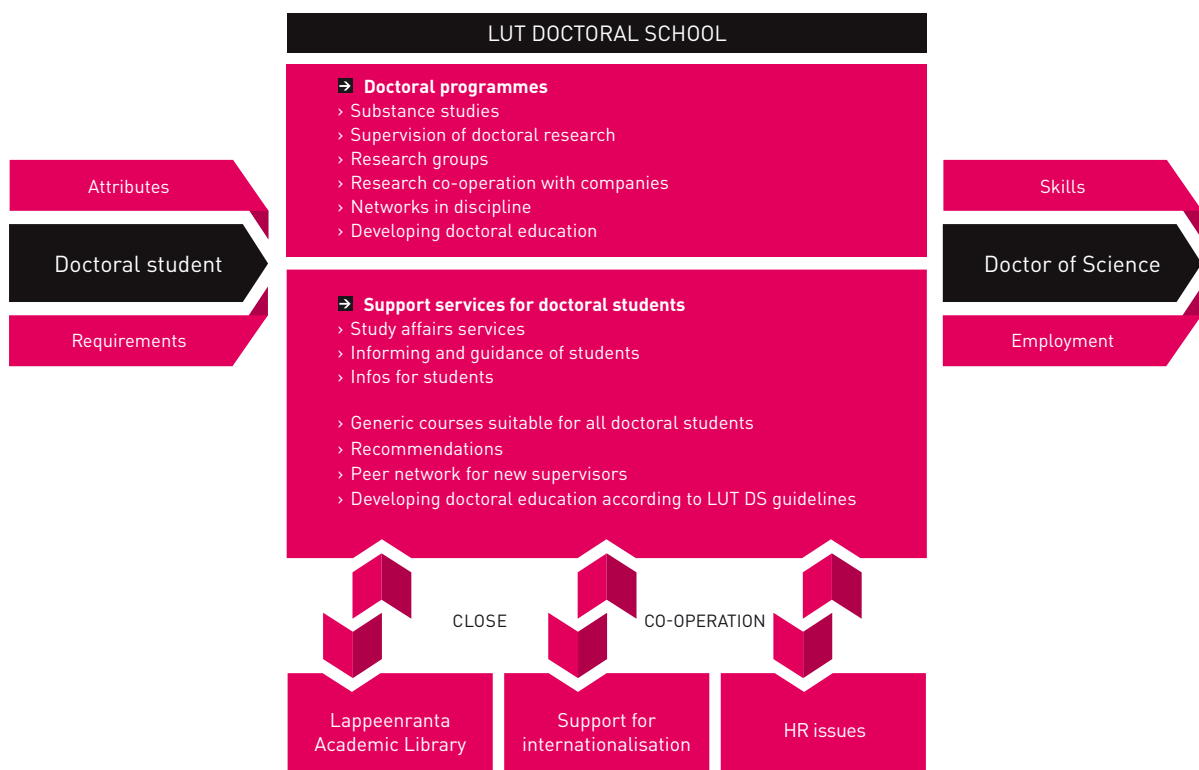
LUT DOCTORAL SCHOOL

Attributes

Doctoral student

Requirements

Doctoral programmes
› Substance studies
› Supervision of doctoral research
› Research groups
› Research co-operation with companies
› Networks in discipline
› Developing doctoral education

Support services for doctoral students
› Study affairs services
› Informing and guidance of students
› Infos for students

› Generic courses suitable for all doctoral students
› Recommendations
› Peer network for new supervisors
› Developing doctoral education according to LUT DS guidelines

Skills

Doctor of Science

Employment

CLOSE CO-OPERATION

Lappeenranta Academic Library

Support for internationalisation

HR issues